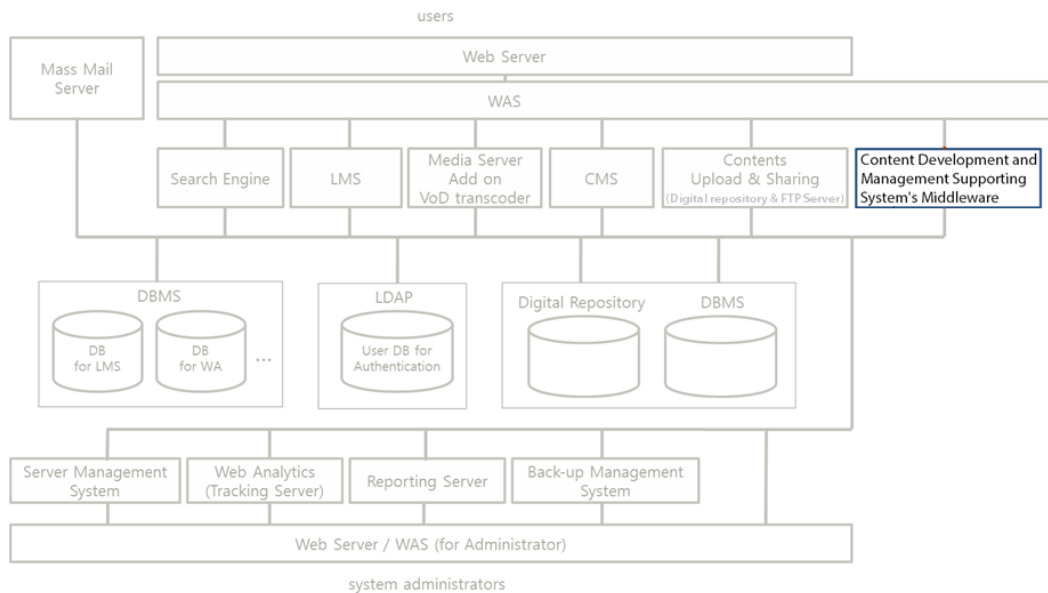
users

Mass Mail Server

Web Server

WAS

Search Engine

LMS

Media Server Add on VoD transcoder

CMS

Contents Upload & Sharing (Digital repository & FTP Server)

Content Development and Management Supporting System's Middleware

DBMS

DB for LMS

DB for WA

...

LDAP

User DB for Authentication

Digital Repository

DBMS

Server Management System

Web Analytics (Tracking Server)

Reporting Server

Back-up Management System

Web Server / WAS (for Administrator)

system administrators